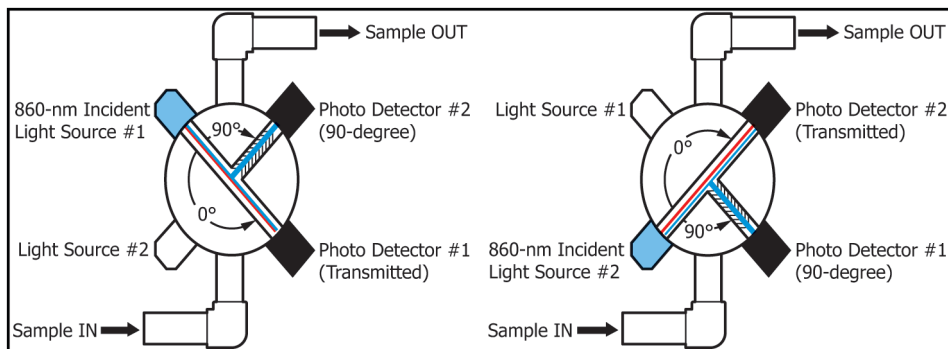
Sample OUT

860-nm Incident Light Source #1

90°

Photo Detector #2 (90-degree)

0°

Light Source #2

Photo Detector #1 (Transmitted)

Sample IN

Sample OUT

Light Source #1

0°

Photo Detector #2 (Transmitted)

90°

860-nm Incident Light Source #2

Photo Detector #1 (90-degree)

Sample IN